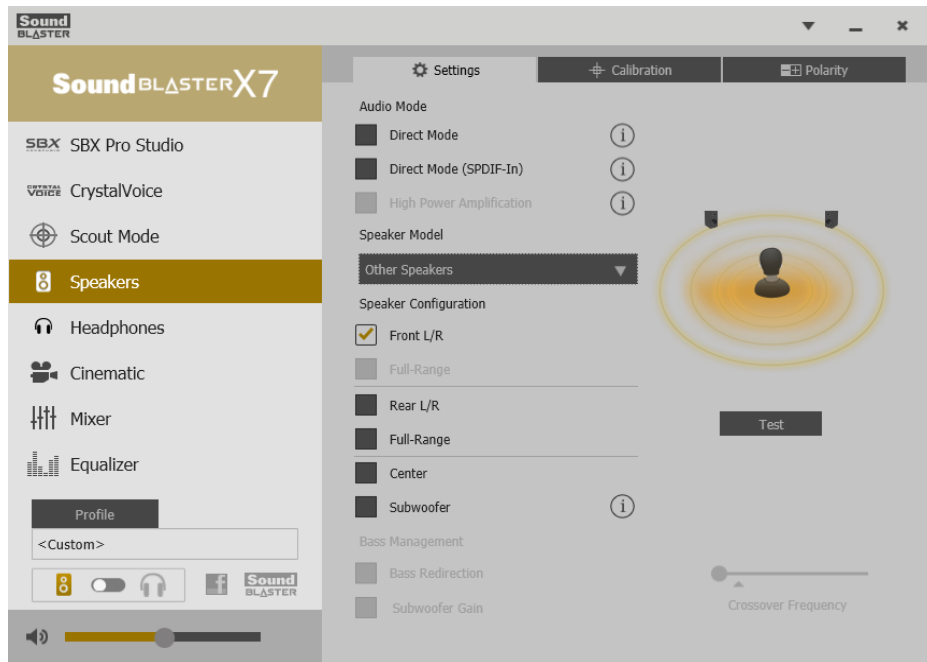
Sound BLASTER

Sound BLASTER X7

SBX SBX Pro Studio
CRYSTAL VOICE CrystalVoice
Scout Mode
Speakers
Headphones
Cinematic
Mixer
Equalizer

Profile
<Custom>

Sound BLASTER

Settings
Calibration
Polarity

Audio Mode
Direct Mode
Direct Mode (SPDIF-In)
High Power Amplification

Speaker Model
Other Speakers

Speaker Configuration
Front L/R
Full-Range
Rear L/R
Full-Range
Center
Subwoofer

Bass Management
Bass Redirection
Subwoofer Gain

Test

Crossover Frequency